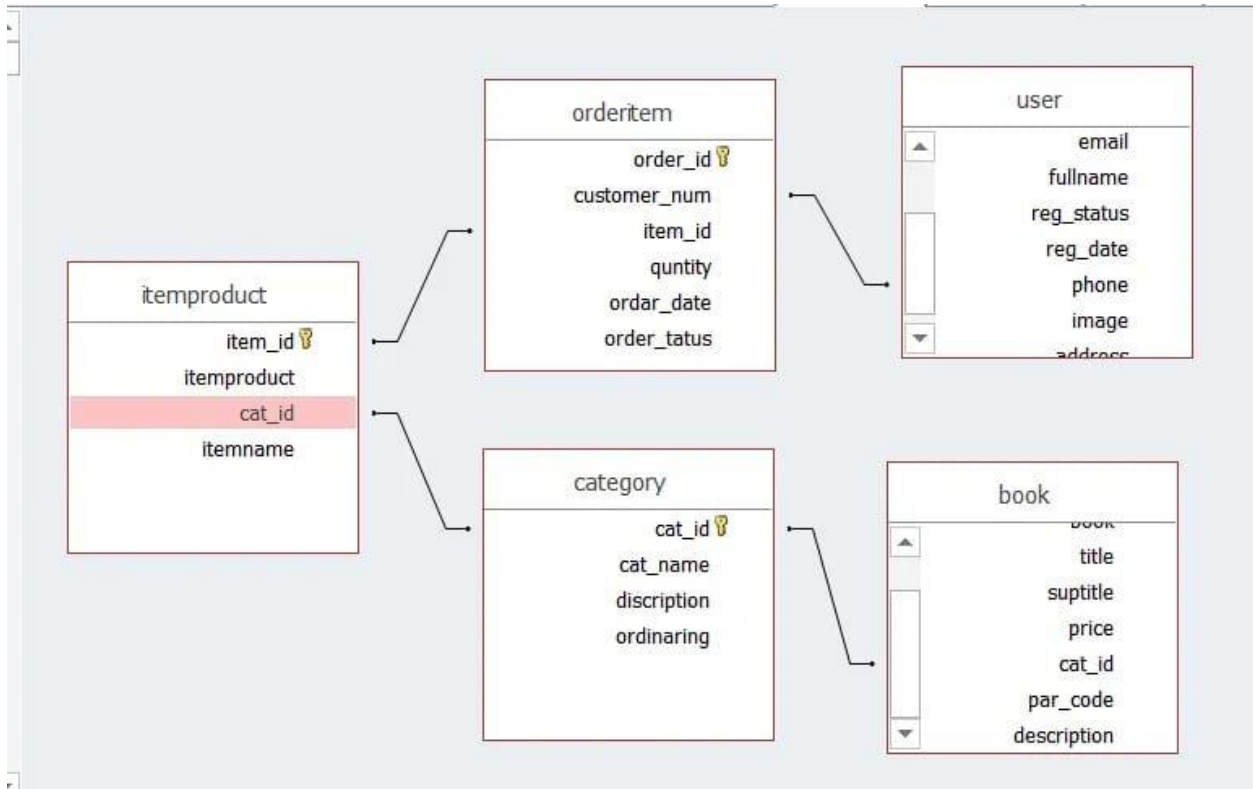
orderitem
order_id
customer_num
item_id
quntity
ordar_date
order_tatus

user
email
fullname
reg_status
reg_date
phone
image
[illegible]

itemproduct
item_id
itemproduct
cat_id
itemname

category
cat_id
cat_name
discription
ordinaring

book
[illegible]
title
suptitle
price
cat_id
par_code
description